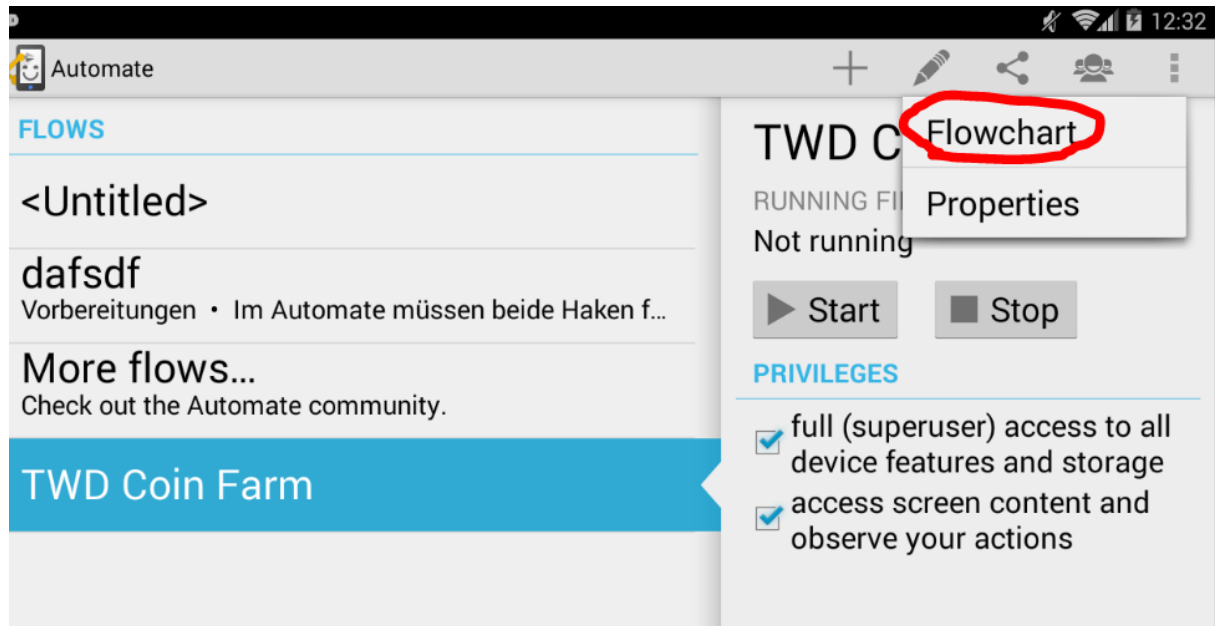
12:32

Automate

FLOWS

<Untitled>

dafsdf
Vorbereitungen • Im Automate müssen beide Haken f...

More flows...
Check out the Automate community.

TWD Coin Farm

TWD C

Flowchart

RUNNING FI

Properties

Not running

Start

Stop

PRIVILEGES

full (superuser) access to all device features and storage

access screen content and observe your actions